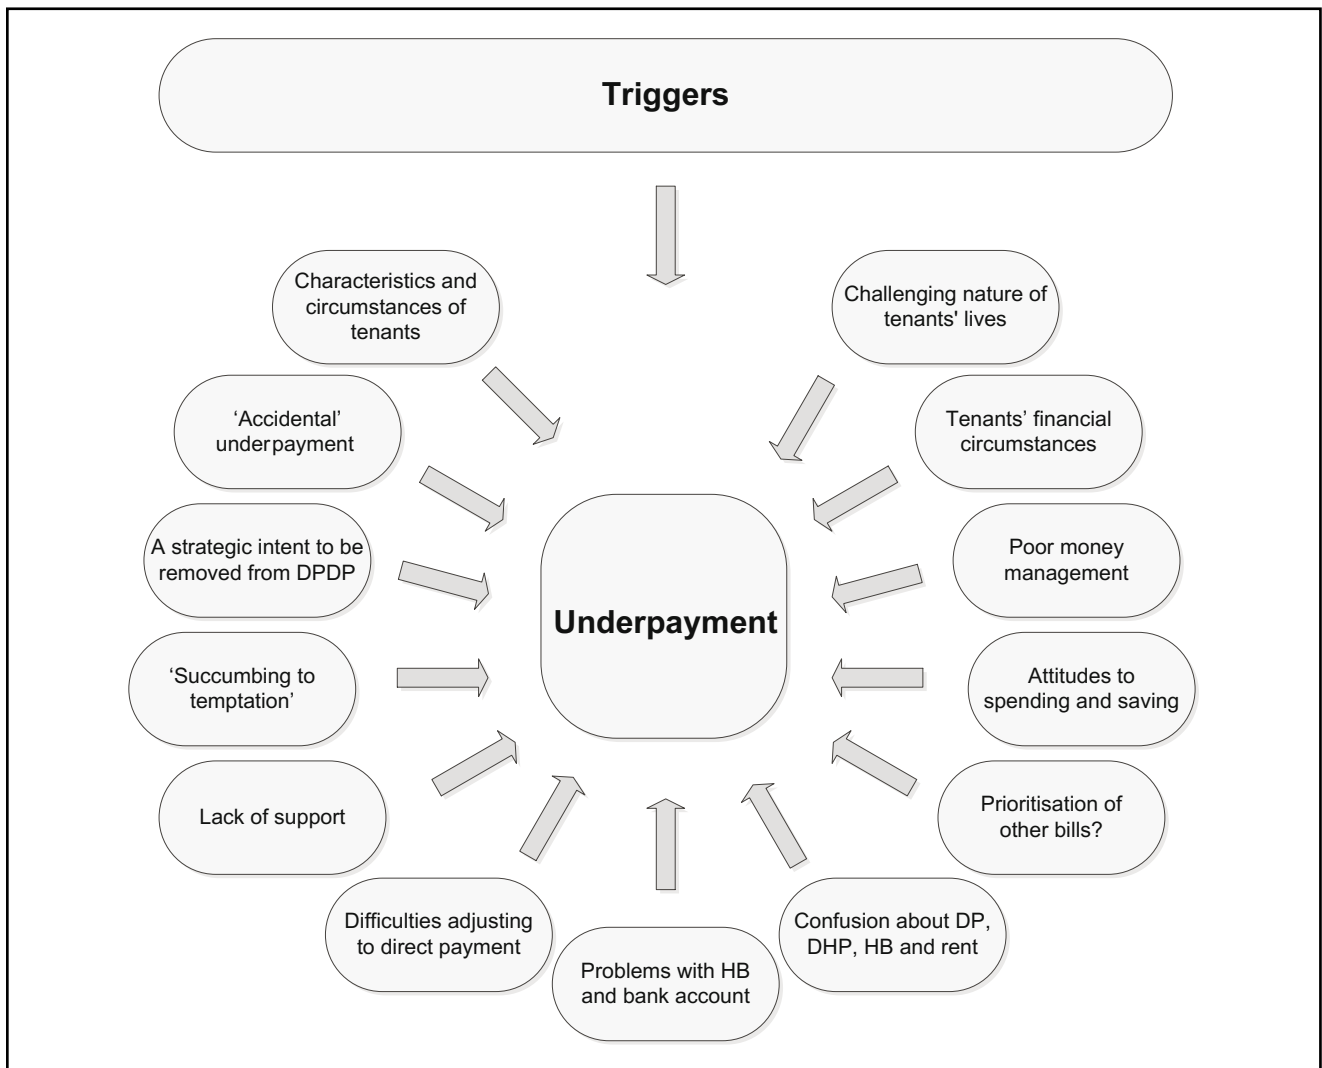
Triggers

Characteristics and circumstances of tenants

Challenging nature of tenants' lives

'Accidental' underpayment

Tenants' financial circumstances

A strategic intent to be removed from DPDP

Underpayment

Poor money management

'Succumbing to temptation'

Attitudes to spending and saving

Lack of support

Prioritisation of other bills?

Difficulties adjusting to direct payment

Problems with HB and bank account

Confusion about DP, DHP, HB and rent